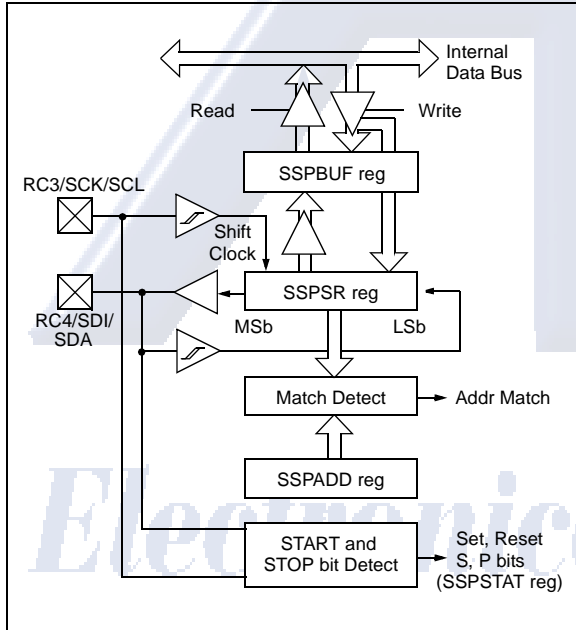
Internal Data Bus

Read

Write

SSPBUF reg

RC3/SCK/SCL

Shift Clock

SSPSR reg

RC4/SDI/SDA

MSb

LSb

Match Detect

Addr Match

SSPADD reg

START and STOP bit Detect

Set, Reset S, P bits (SSPSTAT reg)

Electronic